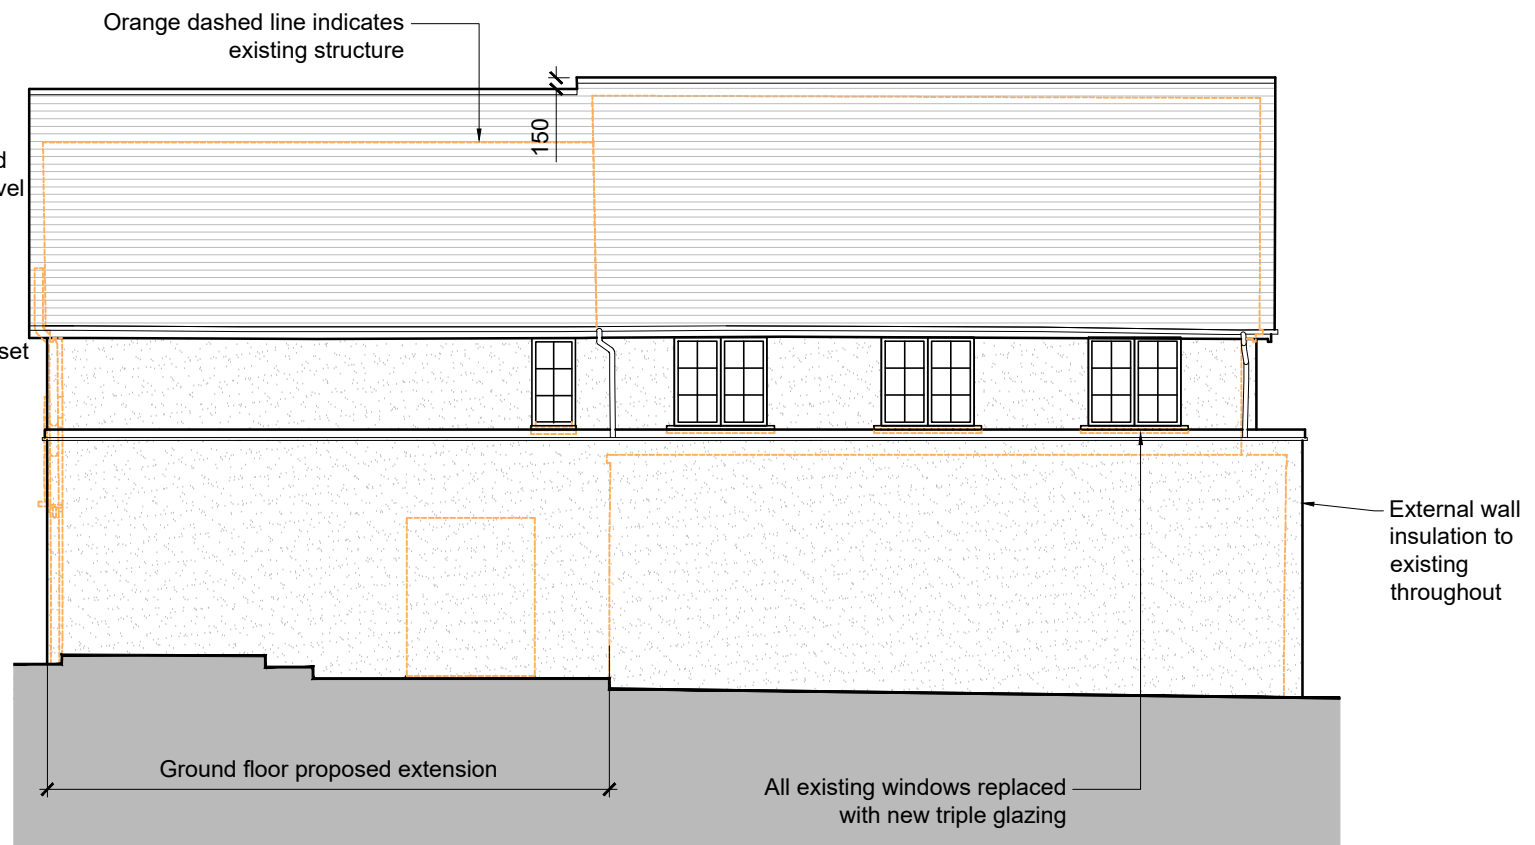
Orange dashed line indicates existing structure

d
vel

150

set

External wall insulation to existing throughout

Ground floor proposed extension

All existing windows replaced with new triple glazing